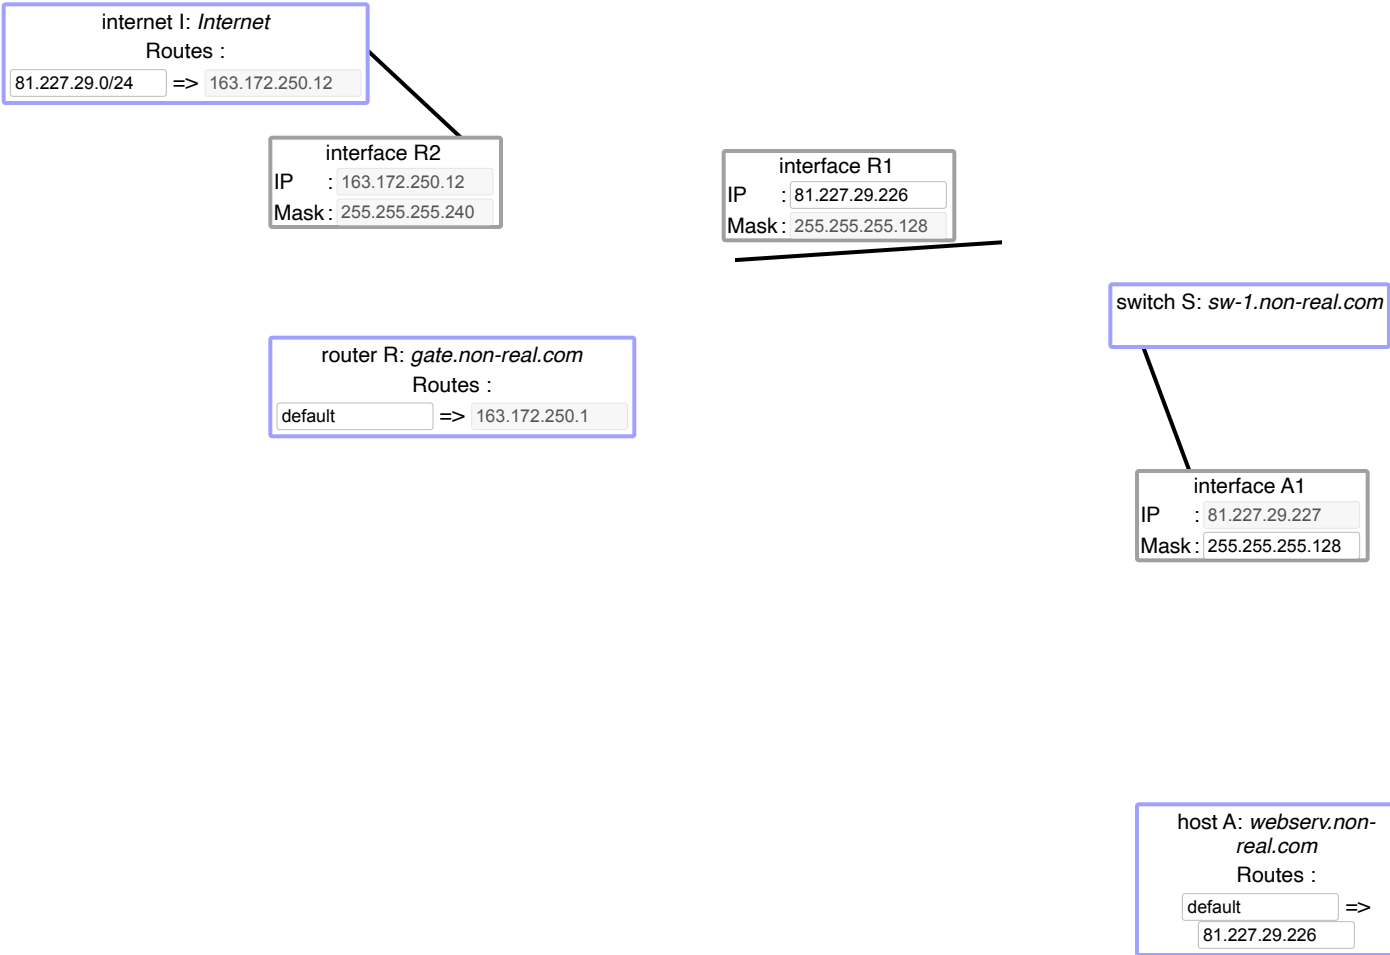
internet I: *Internet*
Routes :
81.227.29.0/24 => 163.172.250.12

interface R2
IP : 163.172.250.12
Mask : 255.255.255.240

interface R1
IP : 81.227.29.226
Mask : 255.255.255.128

switch S: *sw-1.non-real.com*

router R: *gate.non-real.com*
Routes :
default => 163.172.250.1

interface A1
IP : 81.227.29.227
Mask : 255.255.255.128

host A: *webserv.non-real.com*
Routes :
default => 81.227.29.226